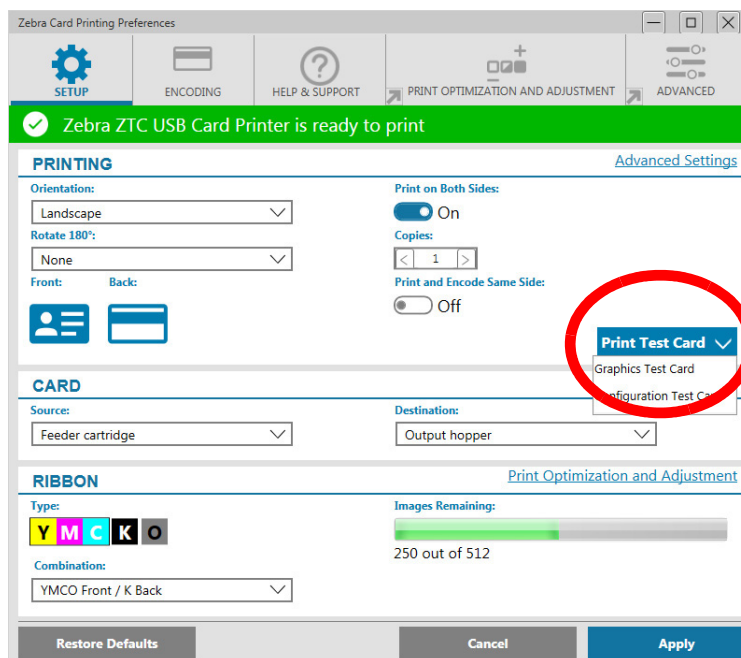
Zebra Card Printing Preferences

SETUP
ENCODING
HELP & SUPPORT
PRINT OPTIMIZATION AND ADJUSTMENT
ADVANCED

Zebra ZTC USB Card Printer is ready to print

PRINTING
Advanced Settings

Orientation:
Landscape
Rotate 180°:
None
Front:
Back:

Print on Both Sides:
On
Copies:
1
Print and Encode Same Side:
Off

Print Test Card
Graphics Test Card
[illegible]onfiguration Test Ca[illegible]

CARD
Source:
Feeder cartridge
Destination:
Output hopper

RIBBON
Print Optimization and Adjustment
Type:
Y M C K O
Combination:
YMCO Front / K Back
Images Remaining:
250 out of 512

Restore Defaults
Cancel
Apply